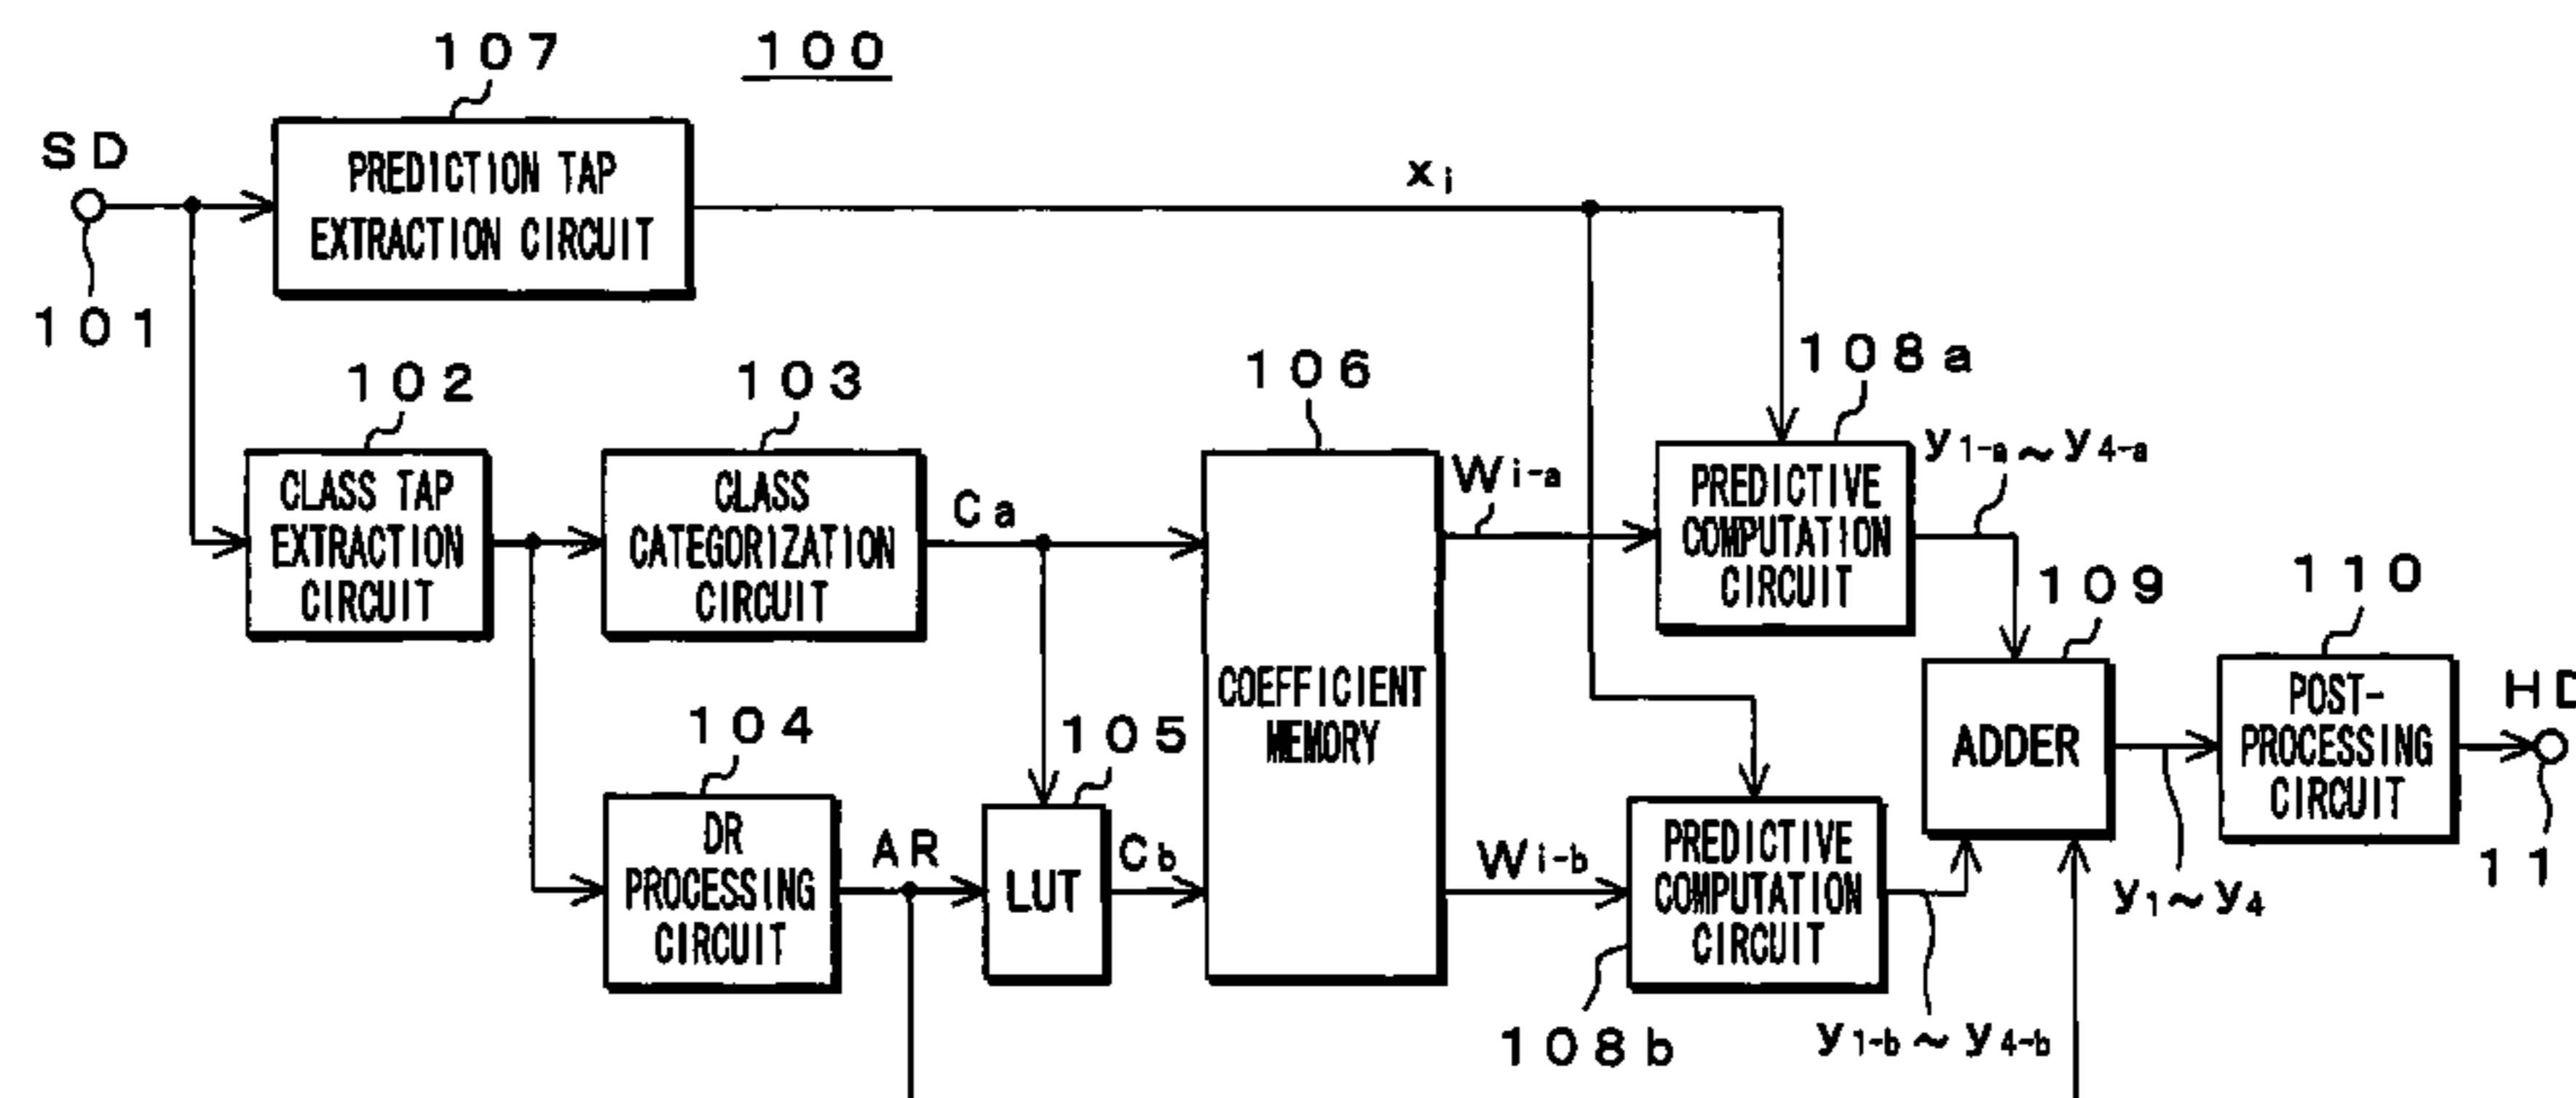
107
100
SD
PREDICTION TAP EXTRACTION CIRCUIT
$x_i$
101
102
103
106
108a
CLASS TAP EXTRACTION CIRCUIT
CLASS CATEGORIZATION CIRCUIT
Ca
COEFFICIENT MEMORY
$W_{i-a}$
PREDICTIVE COMPUTATION CIRCUIT
$y_{1-a} \sim y_{4-a}$
109
110
104
105
ADDER
POST-PROCESSING CIRCUIT
HD
DR PROCESSING CIRCUIT
AR
LUT
Cb
$W_{i-b}$
PREDICTIVE COMPUTATION CIRCUIT
$y_1 \sim y_4$
11
108b
$y_{1-b} \sim y_{4-b}$